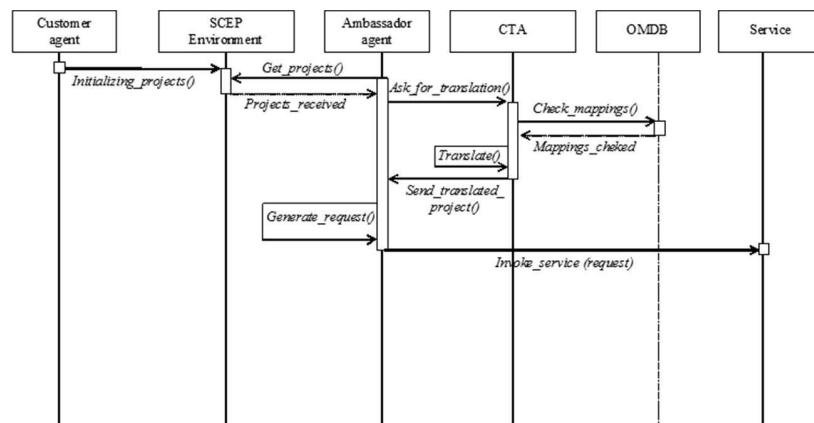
Customer agent

SCEP Environment

Ambassador agent

CTA

OMDB

Service

Initializing_projects()

Get_projects()

Projects_received

Ask_for_translation()

Check_mappings()

Mappings_cheked

Translate()

Send_translated_project()

Generate_request()

Invoke_service (request)